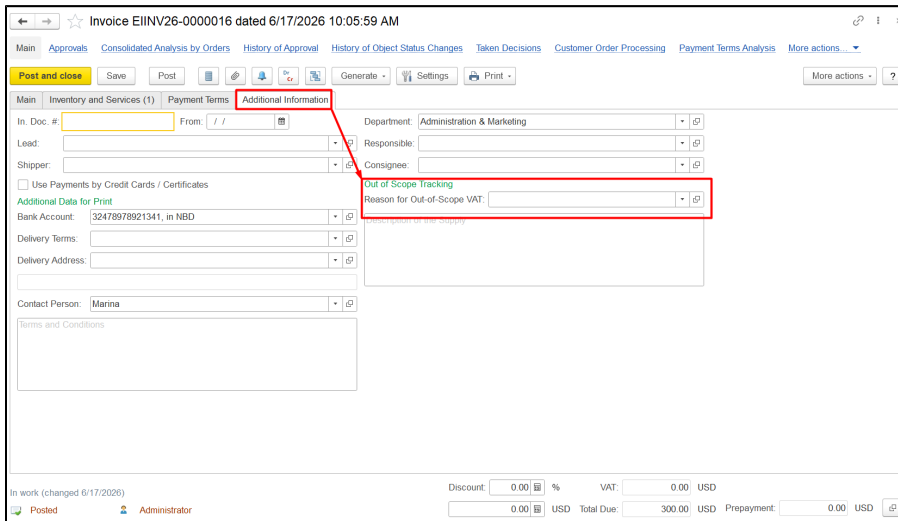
Invoice EIINV26-0000016 dated 6/17/2026 10:05:59 AM

Main Approvals Consolidated Analysis by Orders History of Approval History of Object Status Changes Taken Decisions Customer Order Processing Payment Terms Analysis More actions...

Post and close Save Post Generate Settings Print More actions ?

Main Inventory and Services (1) Payment Terms Additional Information

In. Doc. #: From: / /
Lead:
Shipper:
Use Payments by Credit Cards / Certificates
Additional Data for Print
Bank Account: 32478978921341, in NBD
Delivery Terms:
Delivery Address:
Contact Person: Marina
Terms and Conditions

Department: Administration & Marketing
Responsible:
Consignee:
Out of Scope Tracking
Reason for Out-of-Scope VAT:
Description of the Supply

In work (changed 6/17/2026)
Posted Administrator
Discount: 0.00 % VAT: 0.00 USD
0.00 USD Total Due: 300.00 USD Prepayment: 0.00 USD